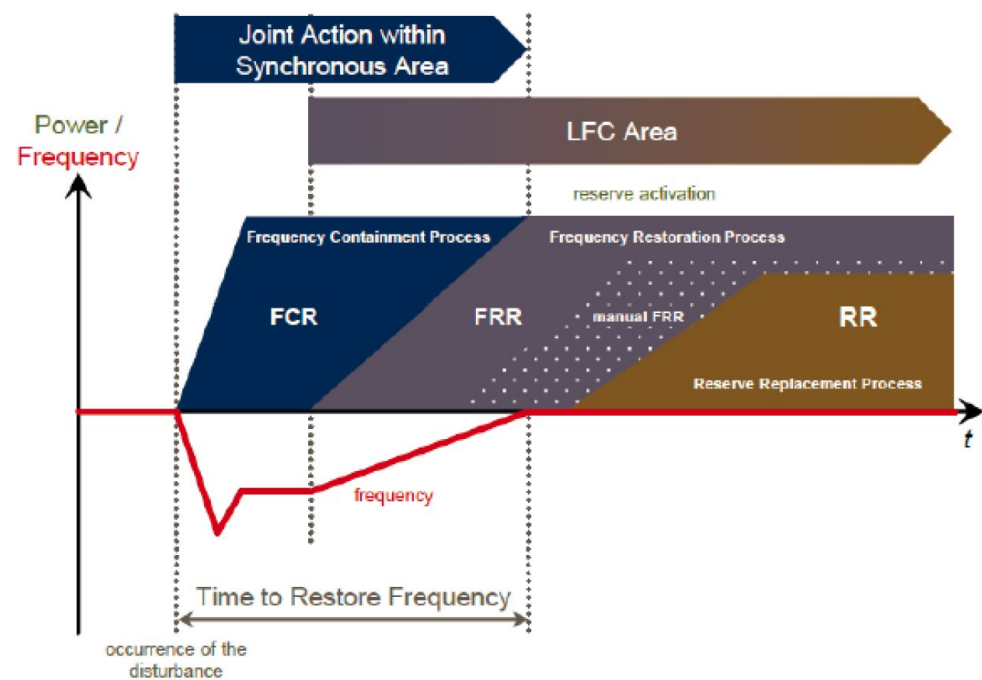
Joint Action within Synchronous Area

Power / Frequency

LFC Area

reserve activation

Frequency Containment Process

Frequency Restoration Process

FCR

FRR

manual FRR

RR

Reserve Replacement Process

t

frequency

Time to Restore Frequency

occurrence of the disturbance